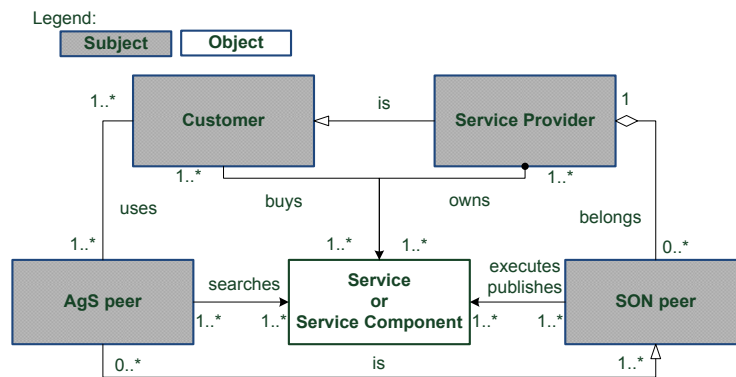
Legend:
Subject
Object

1..*
Customer
is
Service Provider
1
1..*
1..*
uses
buys
owns
belongs
1..*
1..*
1..*
0..*
AgS peer
searches
Service or Service Component
executes publishes
SON peer
1..*
1..*
1..*
1..*
0..*
is
1..*